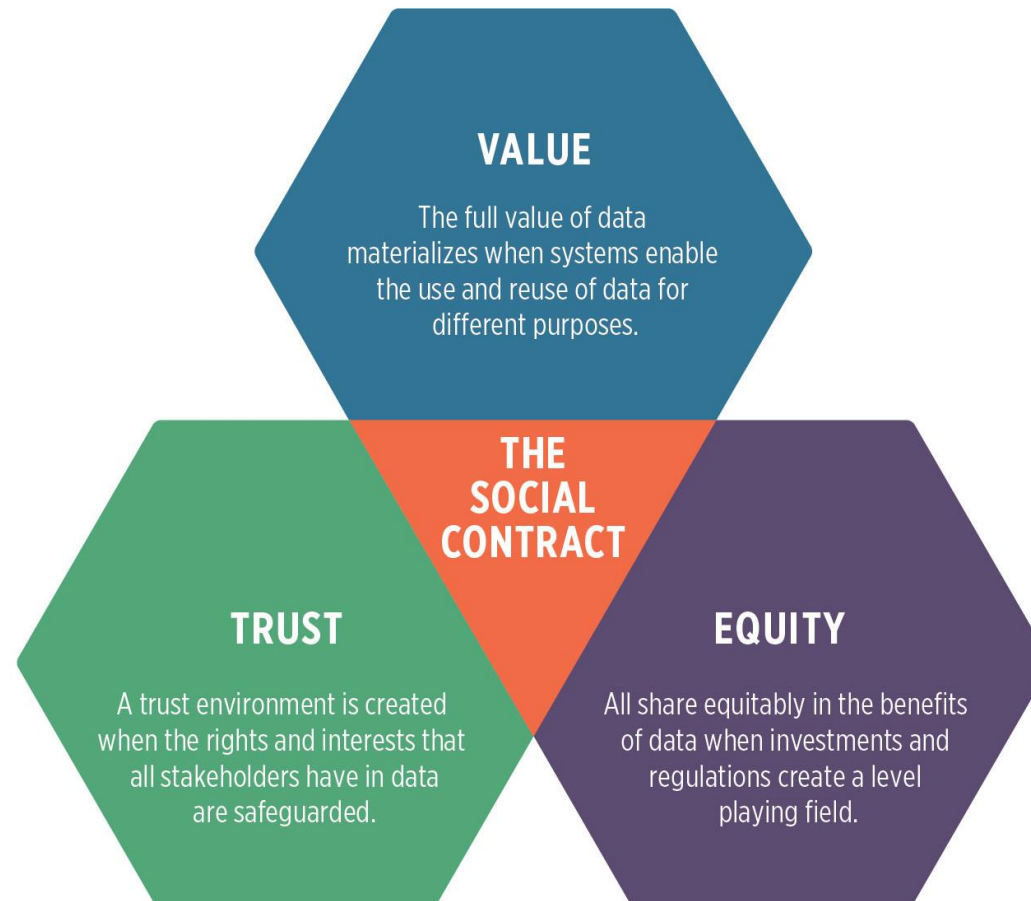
VALUE

The full value of data materializes when systems enable the use and reuse of data for different purposes.

THE SOCIAL CONTRACT

TRUST

A trust environment is created when the rights and interests that all stakeholders have in data are safeguarded.

EQUITY

All share equitably in the benefits of data when investments and regulations create a level playing field.